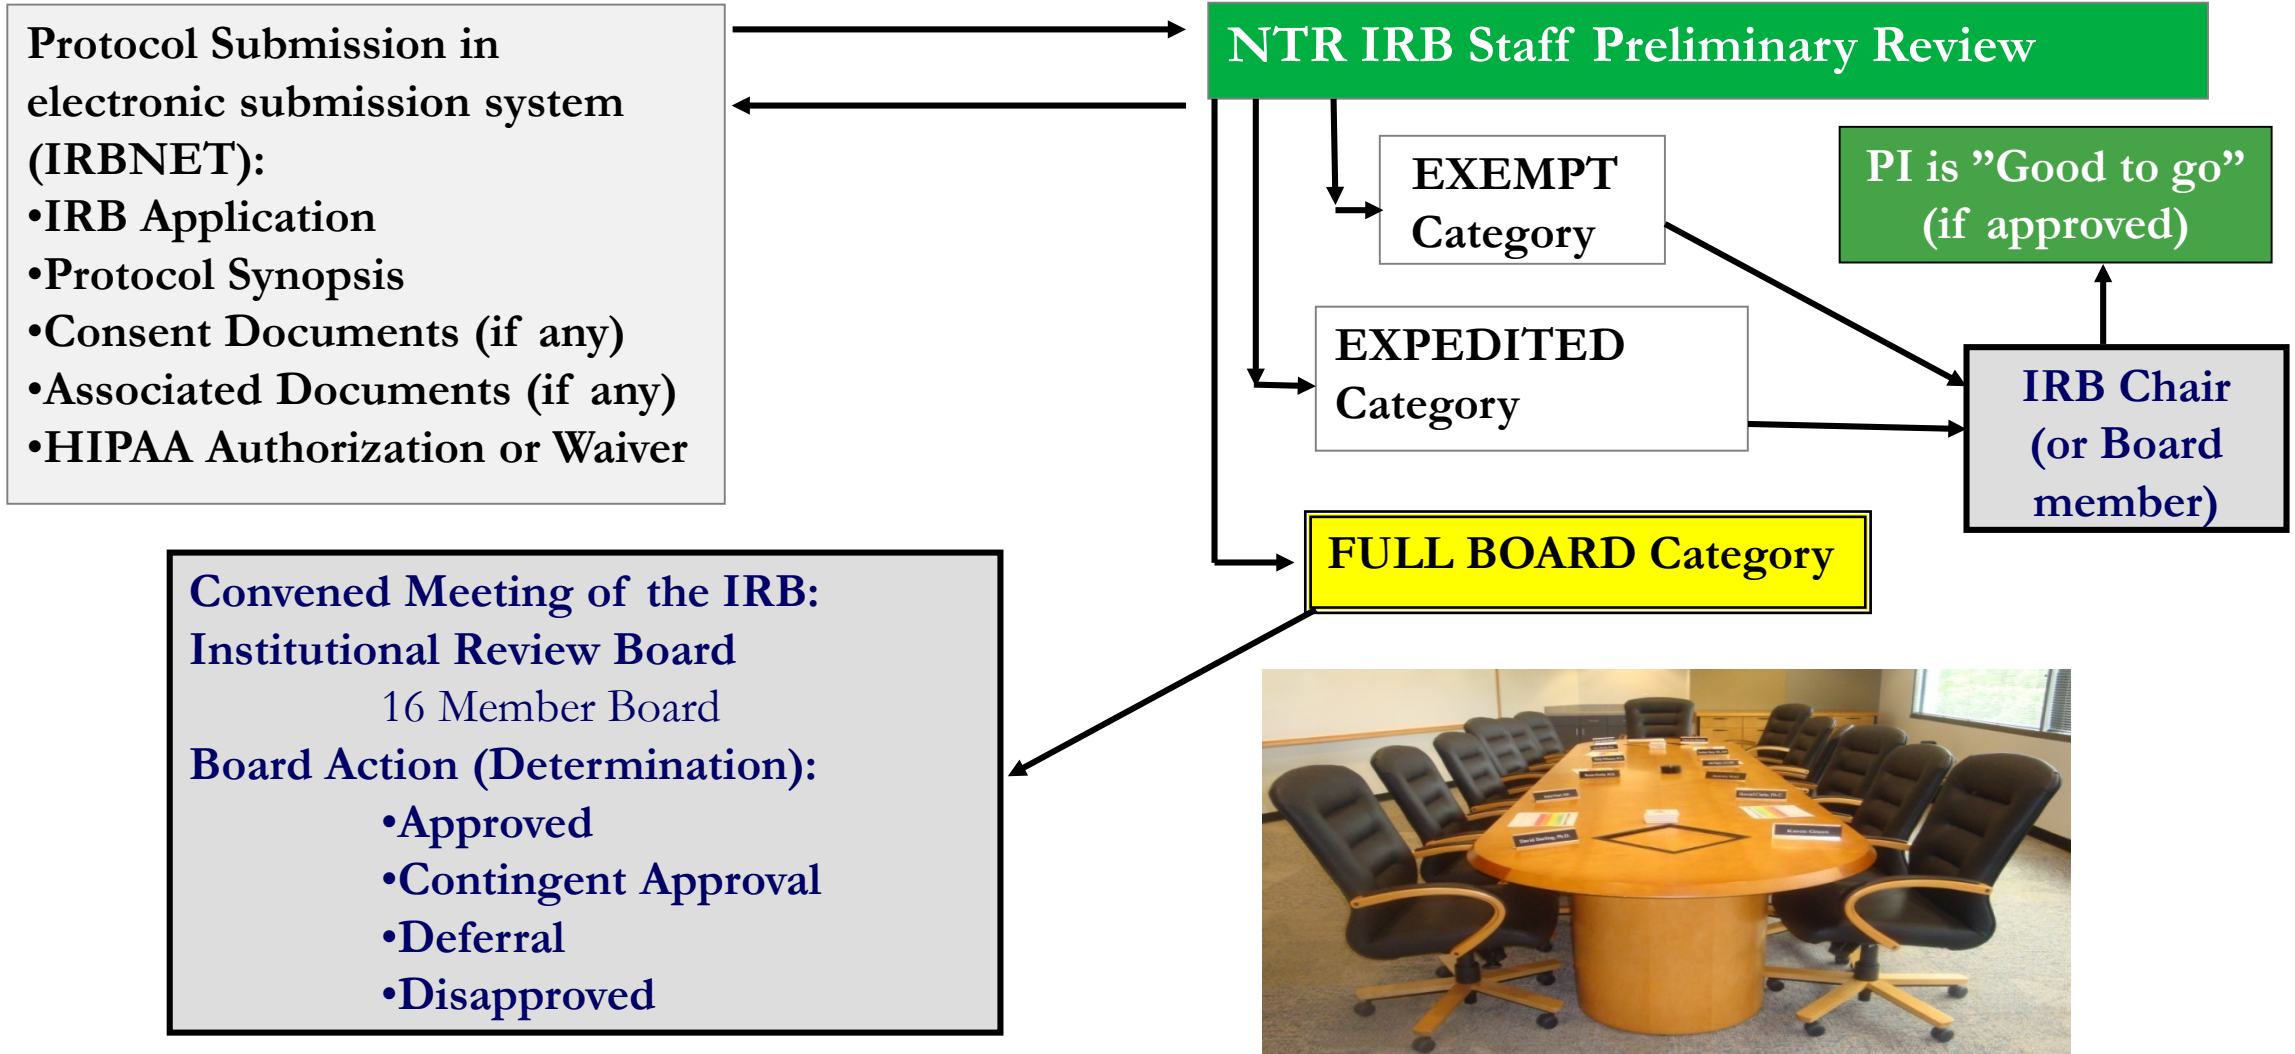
Protocol Submission in electronic submission system (IRBNET):
•IRB Application
•Protocol Synopsis
•Consent Documents (if any)
•Associated Documents (if any)
•HIPAA Authorization or Waiver

NTR IRB Staff Preliminary Review

EXEMPT Category

PI is "Good to go" (if approved)

EXPEDITED Category

IRB Chair (or Board member)

FULL BOARD Category

Convened Meeting of the IRB:
Institutional Review Board
16 Member Board
Board Action (Determination):
•Approved
•Contingent Approval
•Deferral
•Disapproved